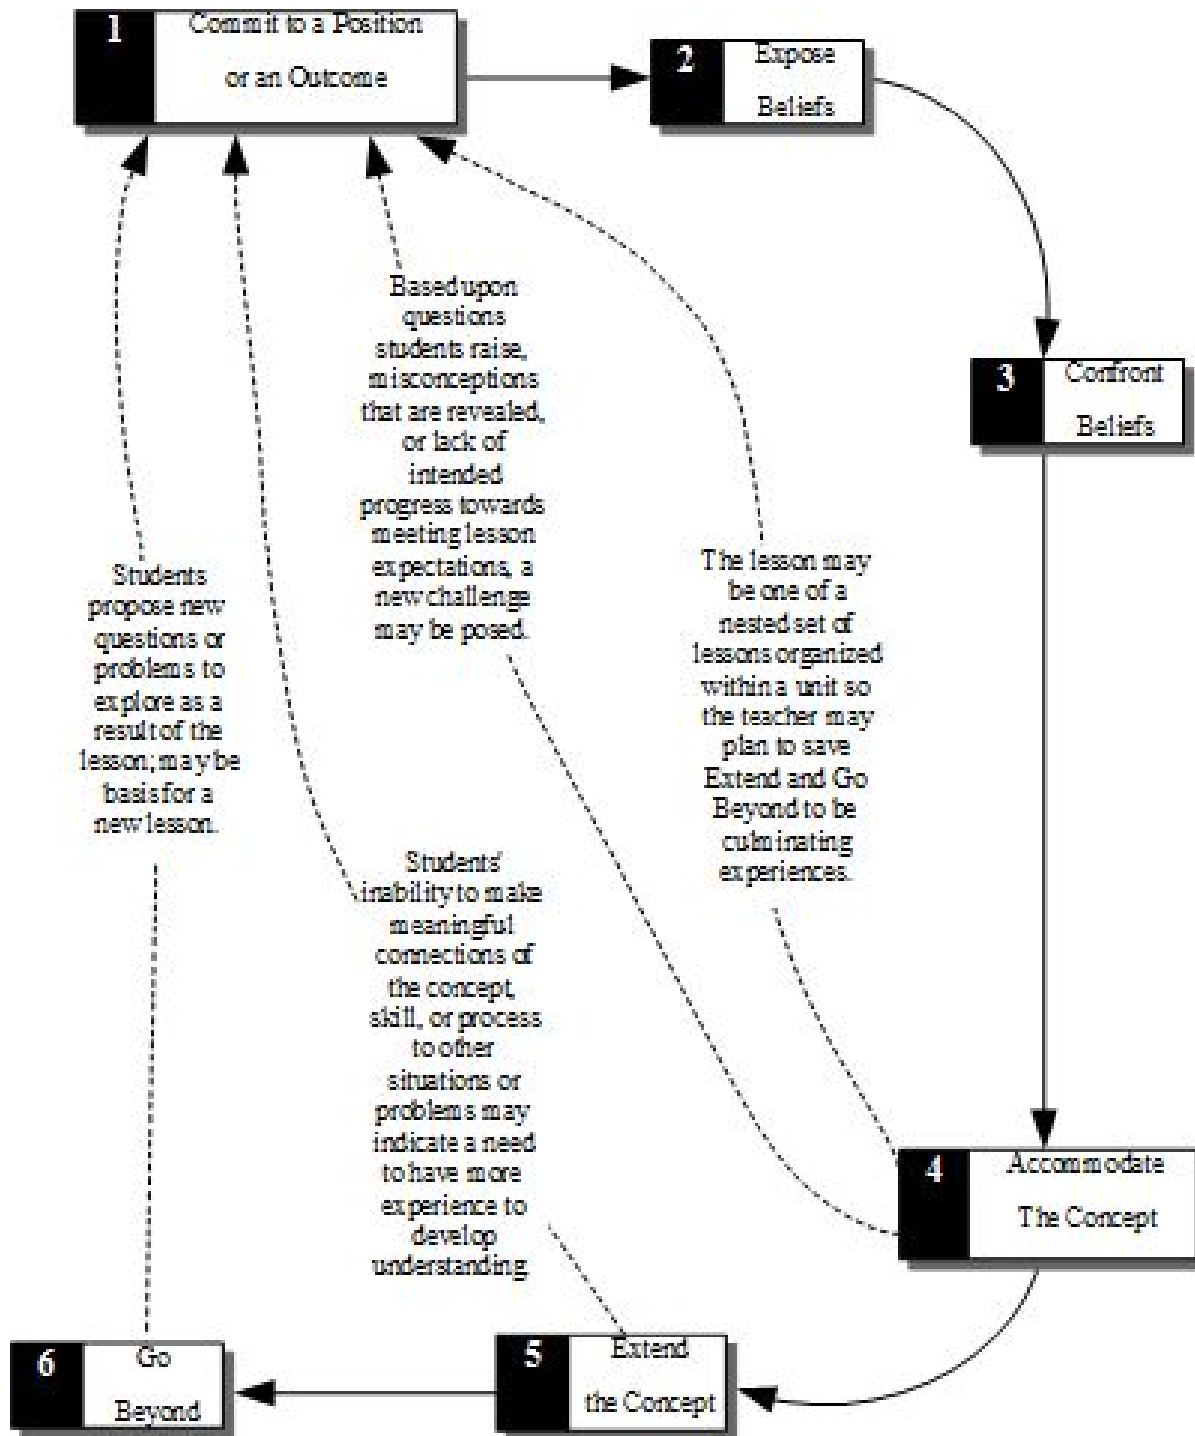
1 Commit to a Position or an Outcome

2 Expose Beliefs

3 Confront Beliefs

4 Accommodate The Concept

5 Extend the Concept

6 Go Beyond

Based upon questions students raise, misconceptions that are revealed, or lack of intended progress towards meeting lesson expectations, a new challenge may be posed.

The lesson may be one of a nested set of lessons organized within a unit so the teacher may plan to save Extend and Go Beyond to be culminating experiences.

Students propose new questions or problems to explore as a result of the lesson; may be basis for a new lesson.

Students' inability to make meaningful connections of the concept, skill, or process to other situations or problems may indicate a need to have more experience to develop understanding.